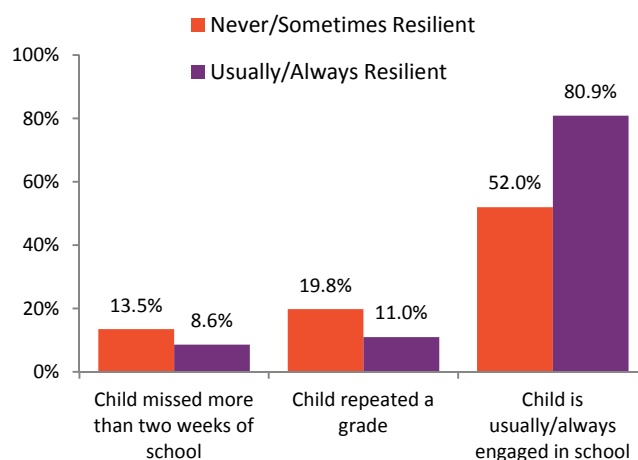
Never/Sometimes Resilient

Usually/Always Resilient

100%
80%
60%
40%
20%
0%

13.5%
8.6%
19.8%
11.0%
52.0%
80.9%

Child missed more than two weeks of school

Child repeated a grade

Child is usually/always engaged in school